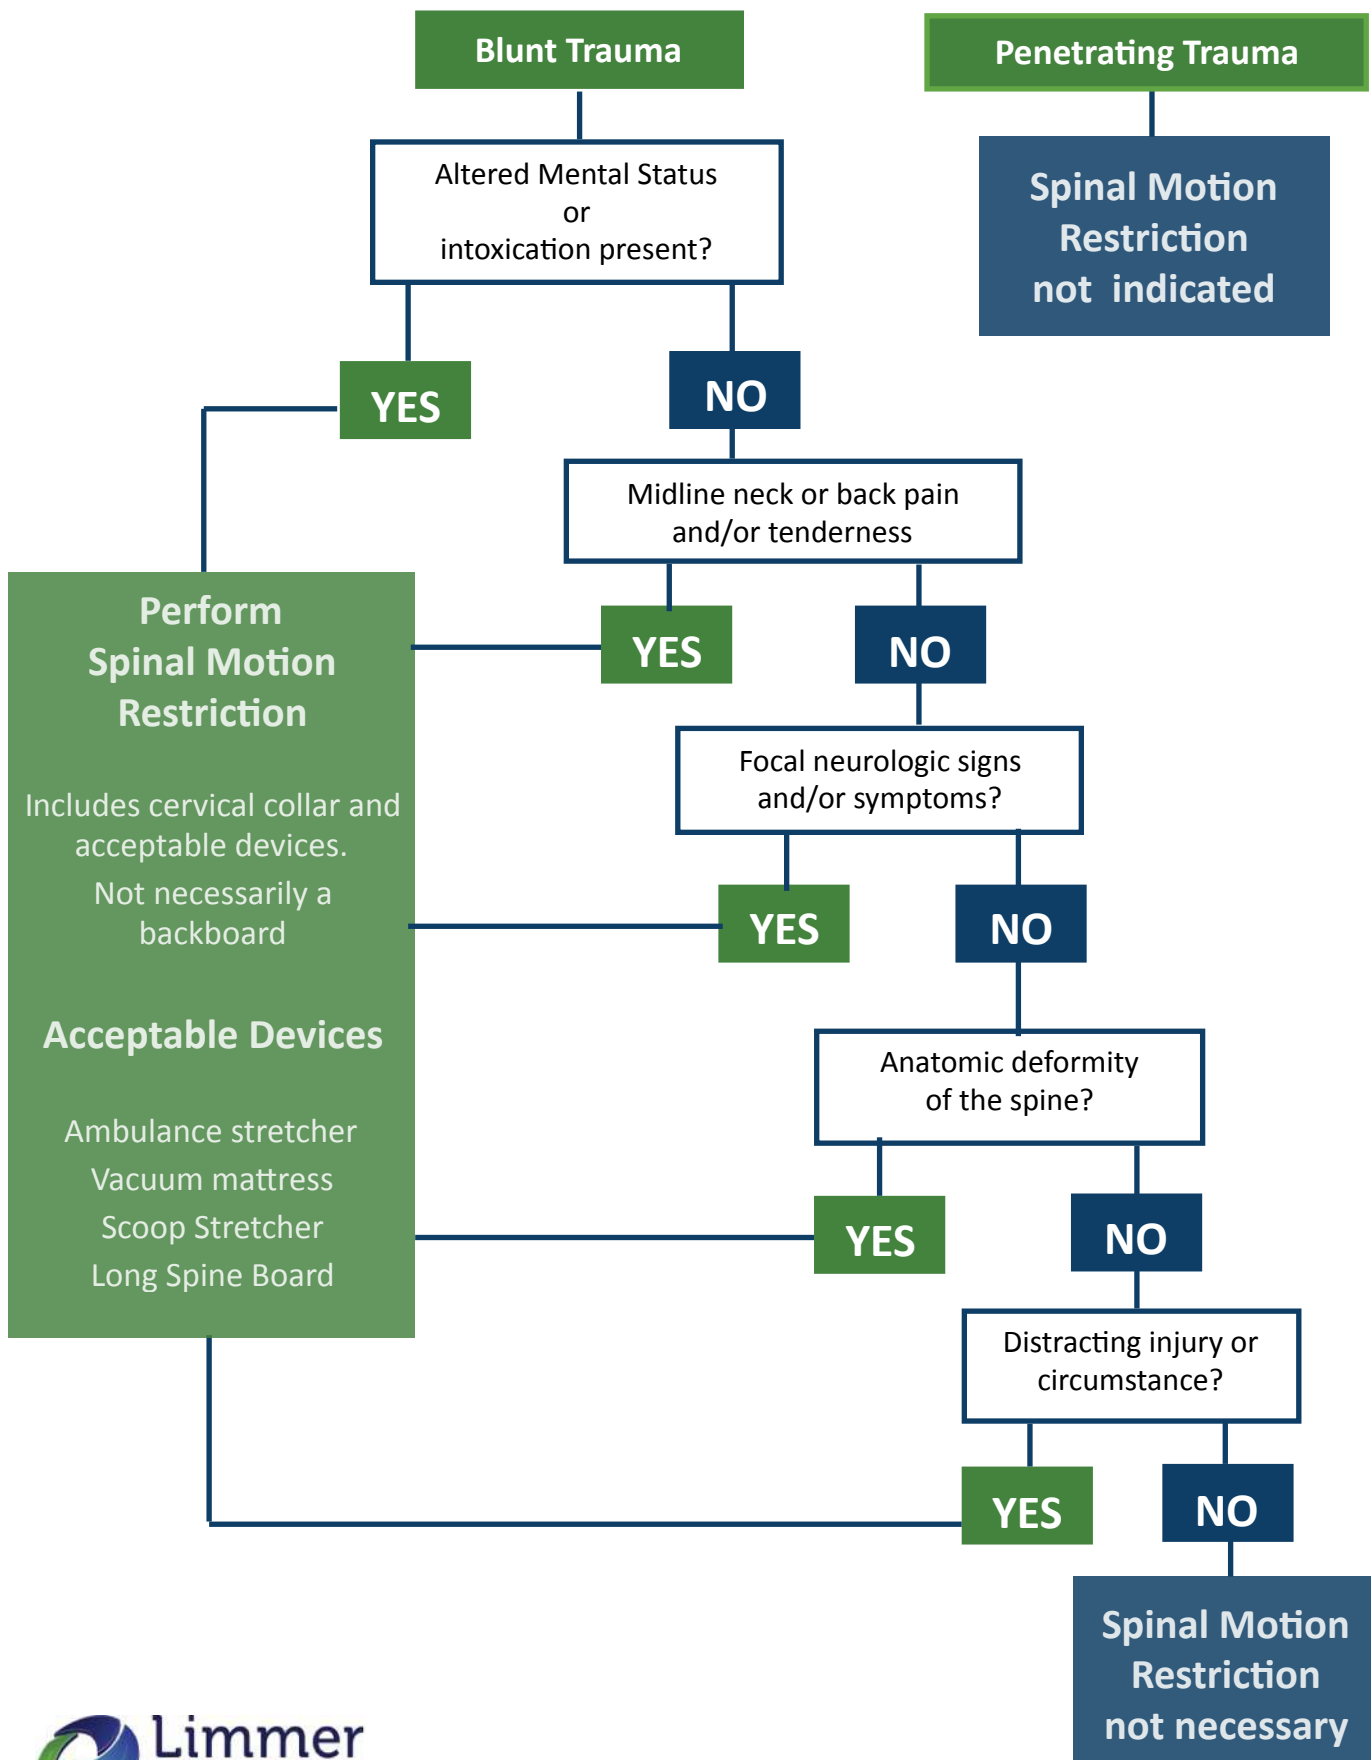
Blunt Trauma

Penetrating Trauma

Spinal Motion Restriction not indicated

Altered Mental Status or intoxication present?

YES

NO

Midline neck or back pain and/or tenderness

Perform Spinal Motion Restriction

Includes cervical collar and acceptable devices.

Not necessarily a backboard

Acceptable Devices

Ambulance stretcher
Vacuum mattress
Scoop Stretcher
Long Spine Board

YES

NO

Focal neurologic signs and/or symptoms?

YES

NO

Anatomic deformity of the spine?

YES

NO

Distracting injury or circumstance?

YES

NO

Spinal Motion Restriction not necessary

Limmer